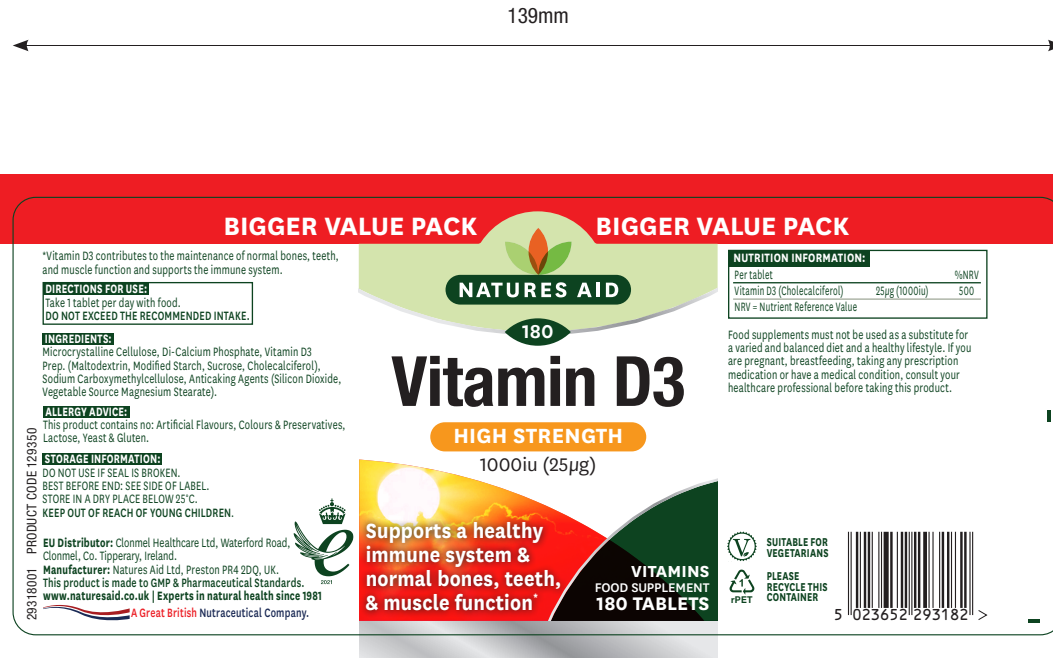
139mm

BIGGER VALUE PACK BIGGER VALUE PACK

*Vitamin D3 contributes to the maintenance of normal bones, teeth, and muscle function and supports the immune system.

DIRECTIONS FOR USE:
Take 1 tablet per day with food.
DO NOT EXCEED THE RECOMMENDED INTAKE.

INGREDIENTS:
Microcrystalline Cellulose, Di-Calcium Phosphate, Vitamin D3 Prep. (Maltodextrin, Modified Starch, Sucrose, Cholecalciferol), Sodium Carboxymethylcellulose, Anticaking Agents (Silicon Dioxide, Vegetable Source Magnesium Stearate).

ALLERGY ADVICE:
This product contains no: Artificial Flavours, Colours & Preservatives, Lactose, Yeast & Gluten.

STORAGE INFORMATION:
DO NOT USE IF SEAL IS BROKEN.
BEST BEFORE END: SEE SIDE OF LABEL.
STORE IN A DRY PLACE BELOW 25°C.
KEEP OUT OF REACH OF YOUNG CHILDREN.

PRODUCT CODE 129350

EU Distributor: Clonmel Healthcare Ltd, Waterford Road, Clonmel, Co. Tipperary, Ireland.
Manufacturer: Natures Aid Ltd, Preston PR4 2DQ, UK.
This product is made to GMP & Pharmaceutical Standards.
www.naturesaid.co.uk | Experts in natural health since 1981
A Great British Nutraceutical Company.

29318001

2021

NATURES AID

180

Vitamin D3

HIGH STRENGTH

1000iu (25µg)

Supports a healthy immune system & normal bones, teeth, & muscle function*

VITAMINS
FOOD SUPPLEMENT
180 TABLETS

NUTRITION INFORMATION:
| Per tablet | | %NRV |
|---|---|---|
| Vitamin D3 (Cholecalciferol) | 25µg (1000iu) | 500 |
| NRV = Nutrient Reference Value | | |

Food supplements must not be used as a substitute for a varied and balanced diet and a healthy lifestyle. If you are pregnant, breastfeeding, taking any prescription medication or have a medical condition, consult your healthcare professional before taking this product.

V
SUITABLE FOR VEGETARIANS

1
rPET
PLEASE RECYCLE THIS CONTAINER

5 023652 293182 >